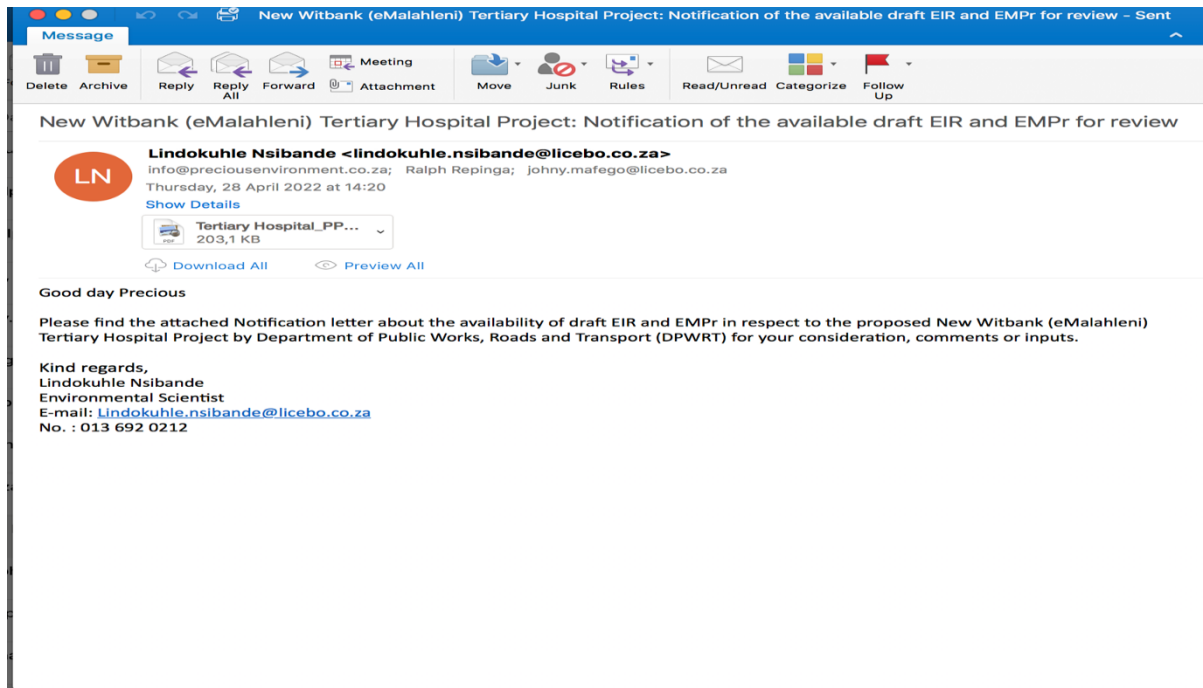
New Witbank (eMalahleni) Tertiary Hospital Project: Notification of the available draft EIR and EMPr for review - Sent

Message

Delete Archive Reply Reply All Forward Meeting Attachment Move Junk Rules Read/Unread Categorize Follow Up

New Witbank (eMalahleni) Tertiary Hospital Project: Notification of the available draft EIR and EMPr for review

LN

Lindokuhle Nsibande <lindokuhle.nsibande@licebo.co.za>
info@preciousenvironment.co.za; Ralph Repinga; johny.mafego@licebo.co.za
Thursday, 28 April 2022 at 14:20
Show Details

Tertiary Hospital_PP...
203,1 KB

Download All Preview All

Good day Precious

Please find the attached Notification letter about the availability of draft EIR and EMPr in respect to the proposed New Witbank (eMalahleni) Tertiary Hospital Project by Department of Public Works, Roads and Transport (DPWRT) for your consideration, comments or inputs.

Kind regards,
Lindokuhle Nsibande
Environmental Scientist
E-mail: Lindokuhle.nsibande@licebo.co.za
No. : 013 692 0212